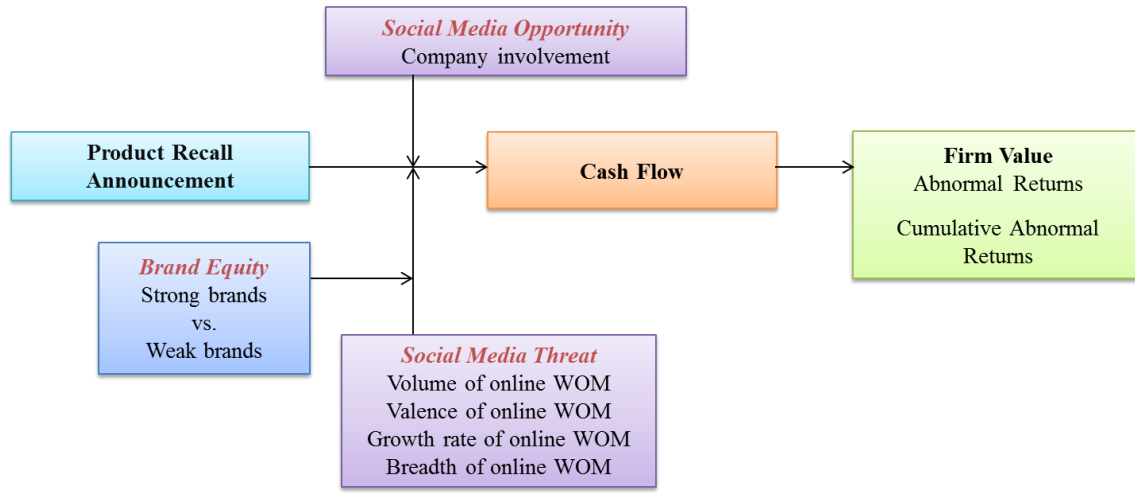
Social Media Opportunity
Company involvement

Product Recall Announcement

Cash Flow

Firm Value
Abnormal Returns
Cumulative Abnormal Returns

Brand Equity
Strong brands
vs.
Weak brands

Social Media Threat
Volume of online WOM
Valence of online WOM
Growth rate of online WOM
Breadth of online WOM